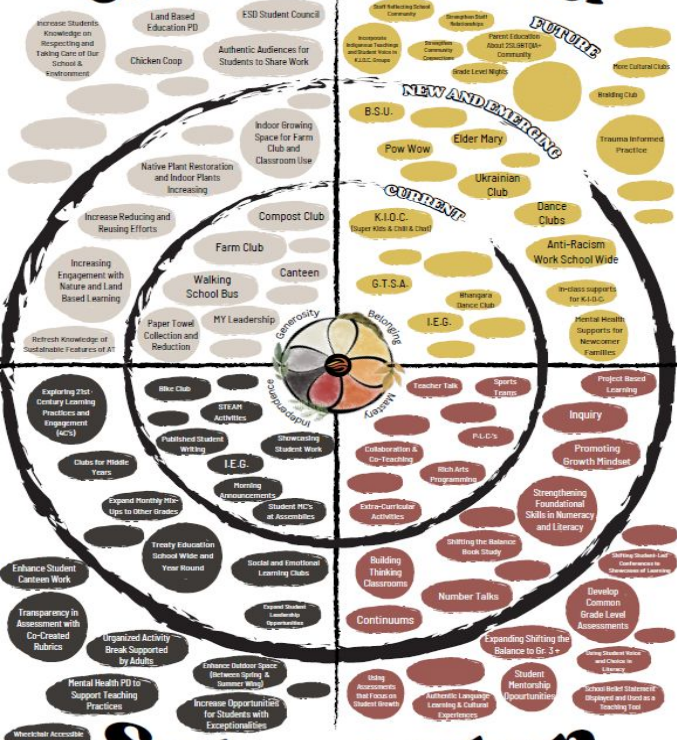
Increase Students Knowledge on Respecting and Taking Care of Our School & Environment

Land Based Education PD

ESD Student Council

Chicken Coop

Authentic Audiences for Students to Share Work

Indoor Growing Space for Farm Club and Classroom Use

Native Plant Restoration and Indoor Plants Increasing

Increase Reducing and Reusing Efforts

Compost Club

Farm Club

Increasing Engagement with Nature and Land Based Learning

Walking School Bus

Canteen

Paper Towel Collection and Reduction

MY Leadership

Refresh Knowledge of Sustainable Features of AT

Staff Reflecting School Community

Strengthen Staff Relationships

Incorporate Indigenous Teachings and Student Voice in K.I.O.C. Groups

Strengthen Community Connections

Parent Education About 2SLGBTQIA+ Community

FUTURE

Grade Level Nights

More Cultural Clubs

NEW AND EMERGING

B.S.U.

Braiding Club

Elder Mary

Trauma Informed Practice

Pow Wow

Ukrainian Club

CURRENT

Dance Clubs

K.I.O.C. (Super Kids & Chill & Chat)

Anti-Racism Work School Wide

G.T.S.A.

In-class supports for K.I.O.C.

Whangara Dance Club

I.E.G.

Mental Health Supports for Newcomer Families

Generosity

Belonging

Independence

Mastery

Exploring 21st-Century Learning Practices and Engagement (4C's)

Bike Club

STEAM Activities

Clubs for Middle Years

Published Student Writing

Showcasing Student Work

I.E.G.

Morning Announcements

Expand Monthly Mix-Ups to Other Grades

Student MC's at Assemblies

Treaty Education School Wide and Year Round

Enhance Student Canteen Work

Social and Emotional Learning Clubs

Expand Student Leadership Opportunities

Transparency in Assessment with Co-Created Rubrics

Organized Activity Break Supported by Adults

Enhance Outdoor Space (Between Spring & Summer Wing)

Mental Health PD to Support Teaching Practices

Increase Opportunities for Students with Exceptionalities

Wheelchair Accessible

Teacher Talk

Sports Teams

Project Based Learning

Inquiry

P.L.C.'s

Collaboration & Co-Teaching

Promoting Growth Mindset

Rich Arts Programming

Extra-Curricular Activities

Strengthening Foundational Skills in Numeracy and Literacy

Shifting the Balance Book Study

Building Thinking Classrooms

Shifting Student-Led Conferences to Showcases of Learning

Number Talks

Develop Common Grade Level Assessments

Continuums

Expanding Shifting the Balance to Gr. 3+

Using Student Voice and Choice in Literacy

Using Assessments that Focus on Student Growth

Authentic Language Learning & Cultural Experiences

Student Mentorship Opportunities

School Belief Statement Displayed and Used as a Teaching Tool